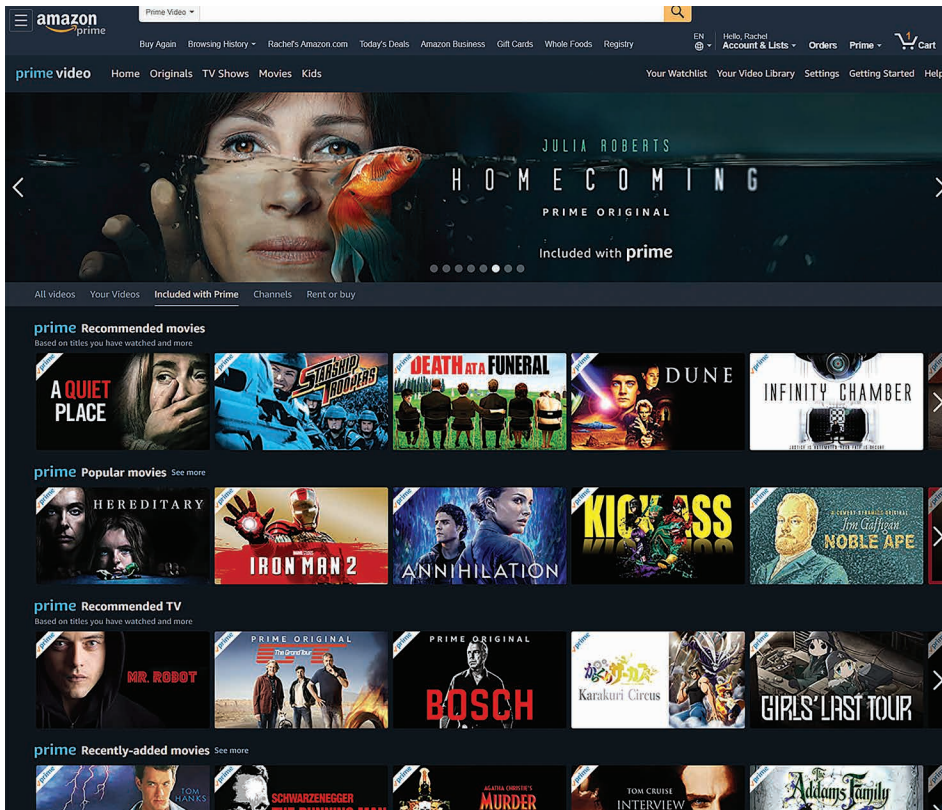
amazon prime

Prime Video ▾

Buy Again Browsing History ▾ Rachel's Amazon.com Today's Deals Amazon Business Gift Cards Whole Foods Registry

EN

Hello, Rachel
Account & Lists ▾ Orders Prime ▾ 1 Cart

prime video Home Originals TV Shows Movies Kids

Your Watchlist Your Video Library Settings Getting Started Help

JULIA ROBERTS
HOMECOMING
PRIME ORIGINAL
Included with prime

All videos Your Videos Included with Prime Channels Rent or buy

prime Recommended movies
Based on titles you have watched and more

prime A QUIET PLACE
prime STARSHIP TROOPERS
prime DEATH AT A FUNERAL
prime DUNE
prime INFINITY CHAMBER

prime Popular movies See more

prime HEREDITARY
prime IRON MAN 2
prime ANNIHILATION
prime KICK-ASS
prime Jim Gaffigan NOBLE APE

prime Recommended TV
Based on titles you have watched and more

prime MR. ROBOT
PRIME ORIGINAL The Grand Tour
PRIME ORIGINAL BOSCH
prime Karakuri Circus
prime GIRLS' LAST TOUR

prime Recently-added movies See more

prime TOM HANKS
prime SCHWARZENEGGER
prime AGATHA CHRISTIE'S MURDER
prime TOM CRUISE INTERVIEW
prime The Addams Family